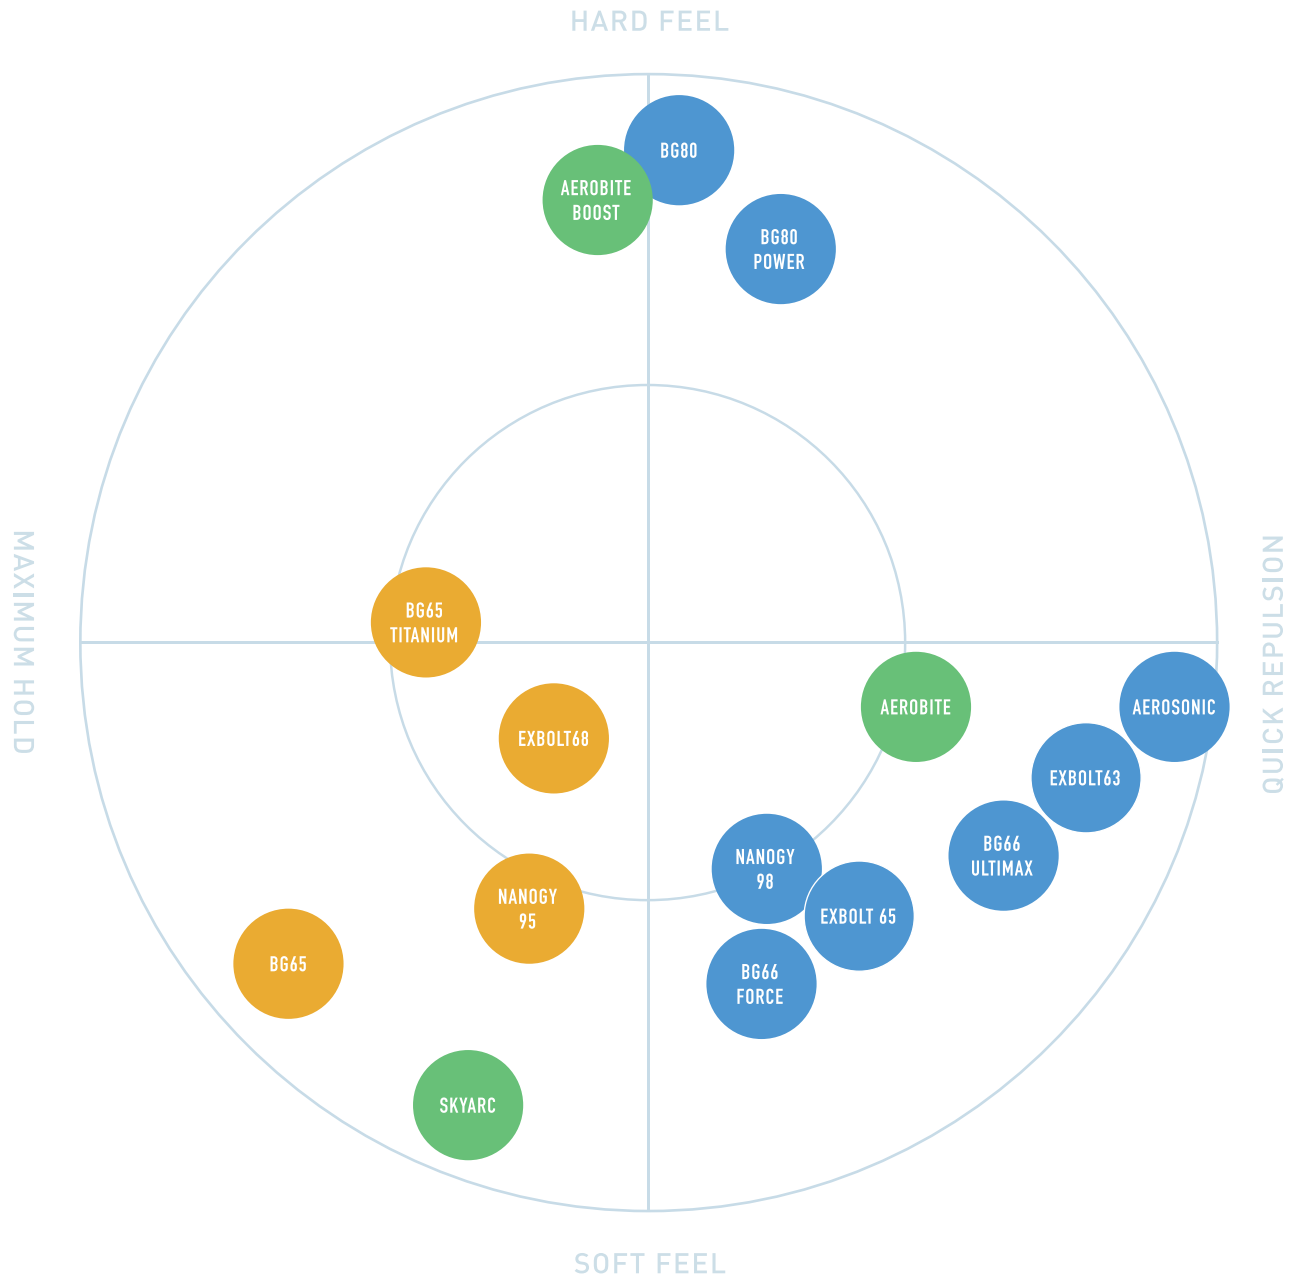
HARD FEEL

BG80

AEROBITE BOOST

BG80 POWER

MAXIMUM HOLD

QUICK REPULSION

BG65 TITANIUM

EXBOLT68

AEROBITE

AEROSONIC

EXBOLT63

BG66 ULTIMAX

NANOGY 98

EXBOLT 65

NANOGY 95

BG65

BG66 FORCE

SKYARC

SOFT FEEL